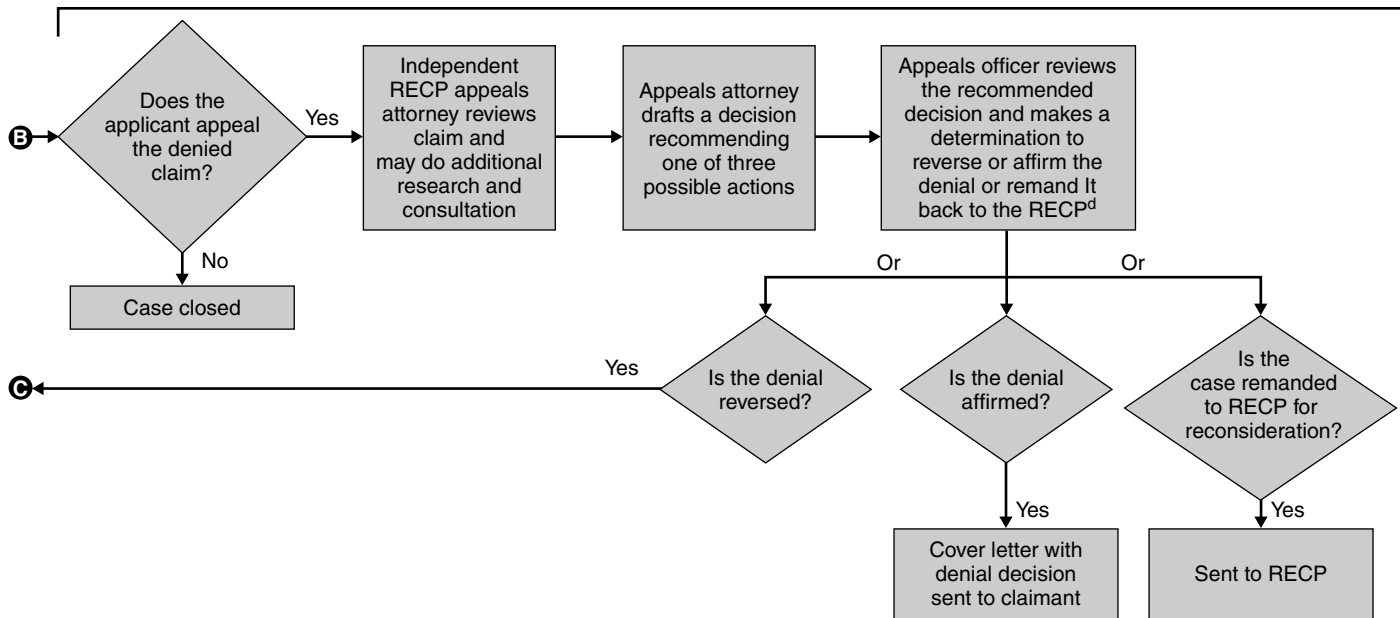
B

Does the applicant appeal the denied claim?

Yes

No

Case closed

Independent RECP appeals attorney reviews claim and may do additional research and consultation

Appeals attorney drafts a decision recommending one of three possible actions

Appeals officer reviews the recommended decision and makes a determination to reverse or affirm the denial or remand It back to the RECP$^{d}$

Or

Or

C

Yes

Is the denial reversed?

Is the denial affirmed?

Yes

Cover letter with denial decision sent to claimant

Is the case remanded to RECP for reconsideration?

Yes

Sent to RECP